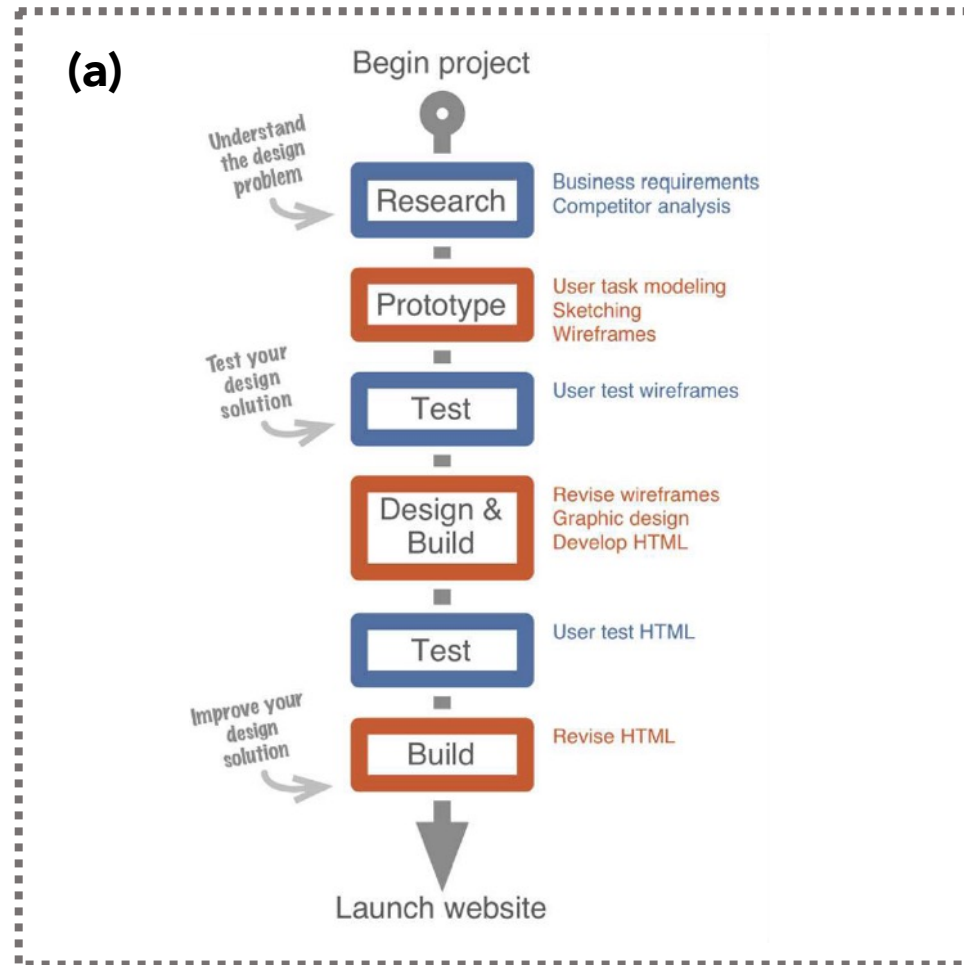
(a)

Begin project

Understand the design problem

Research

Business requirements
Competitor analysis

Prototype

User task modeling
Sketching
Wireframes

Test your design solution

Test

User test wireframes

Design & Build

Revise wireframes
Graphic design
Develop HTML

Test

User test HTML

Improve your design solution

Build

Revise HTML

Launch website